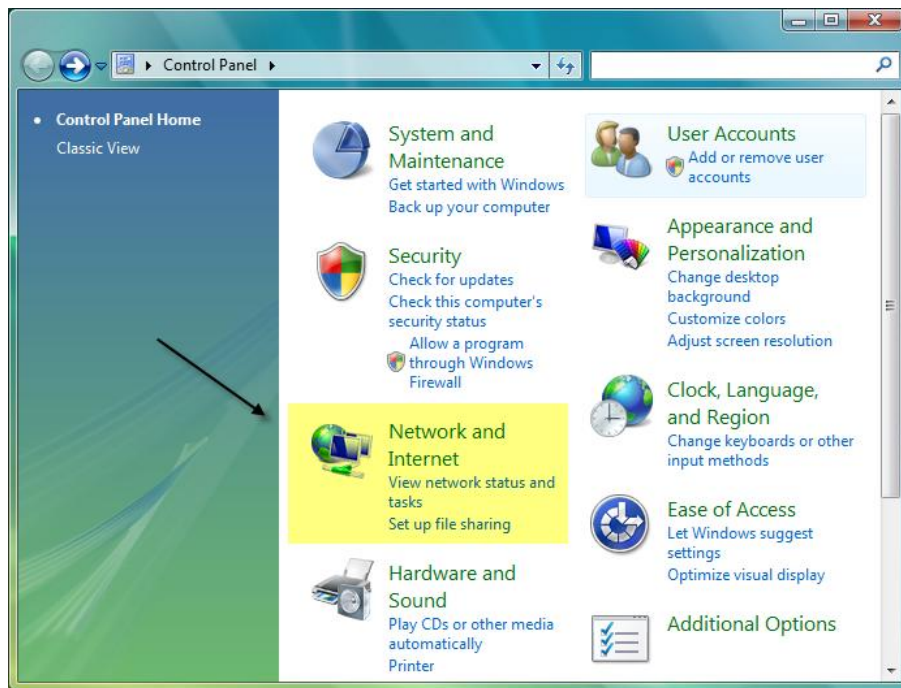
Control Panel

Control Panel Home
Classic View

System and Maintenance
Get started with Windows
Back up your computer

Security
Check for updates
Check this computer's security status
Allow a program through Windows Firewall

Network and Internet
View network status and tasks
Set up file sharing

Hardware and Sound
Play CDs or other media automatically
Printer

User Accounts
Add or remove user accounts

Appearance and Personalization
Change desktop background
Customize colors
Adjust screen resolution

Clock, Language, and Region
Change keyboards or other input methods

Ease of Access
Let Windows suggest settings
Optimize visual display

Additional Options